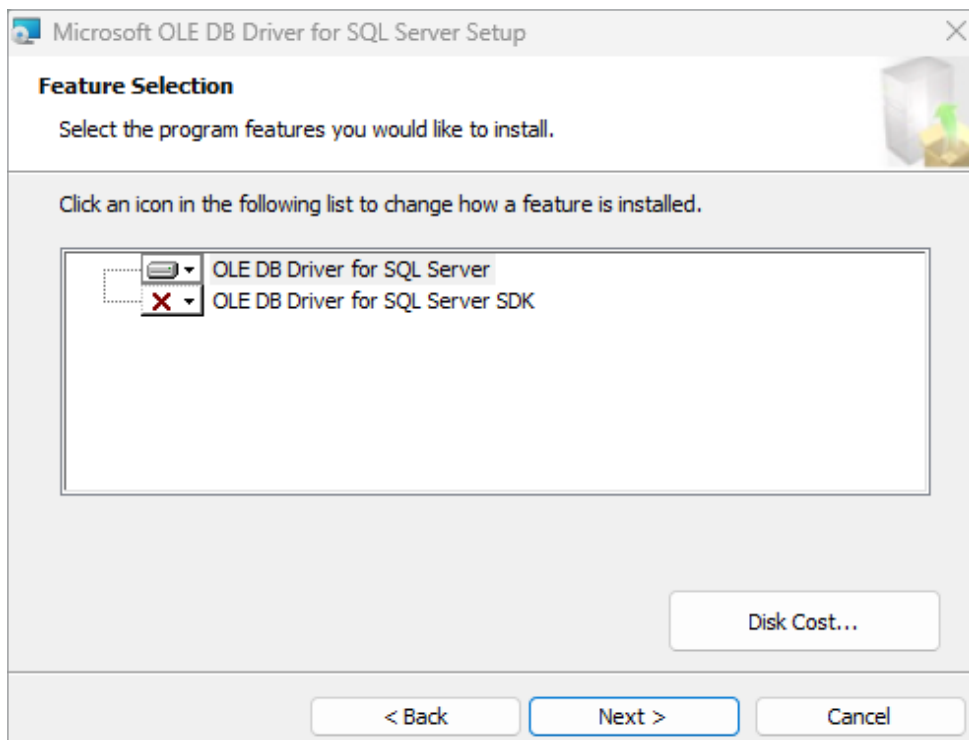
Microsoft OLE DB Driver for SQL Server Setup

Feature Selection

Select the program features you would like to install.

Click an icon in the following list to change how a feature is installed.

OLE DB Driver for SQL Server
OLE DB Driver for SQL Server SDK

Disk Cost...

< Back
Next >
Cancel